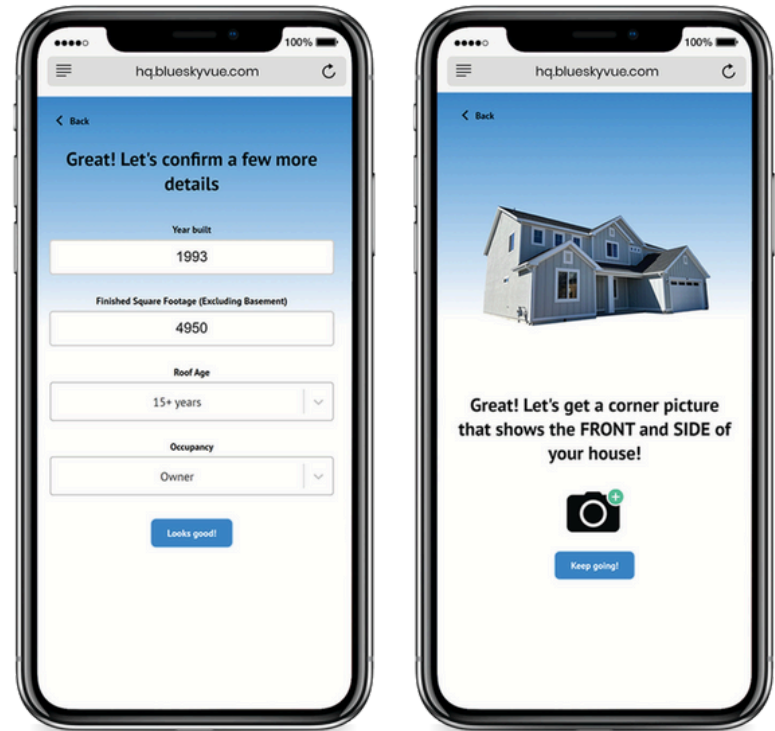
●●●●○ 100%

hq.blueskyvue.com

< Back

Great! Let's confirm a few more details

Year built

1993

Finished Square Footage (Excluding Basement)

4950

Roof Age

15+ years

Occupancy

Owner

Looks good!

●●●●○ 100%

hq.blueskyvue.com

< Back

Great! Let's get a corner picture that shows the FRONT and SIDE of your house!

Keep going!